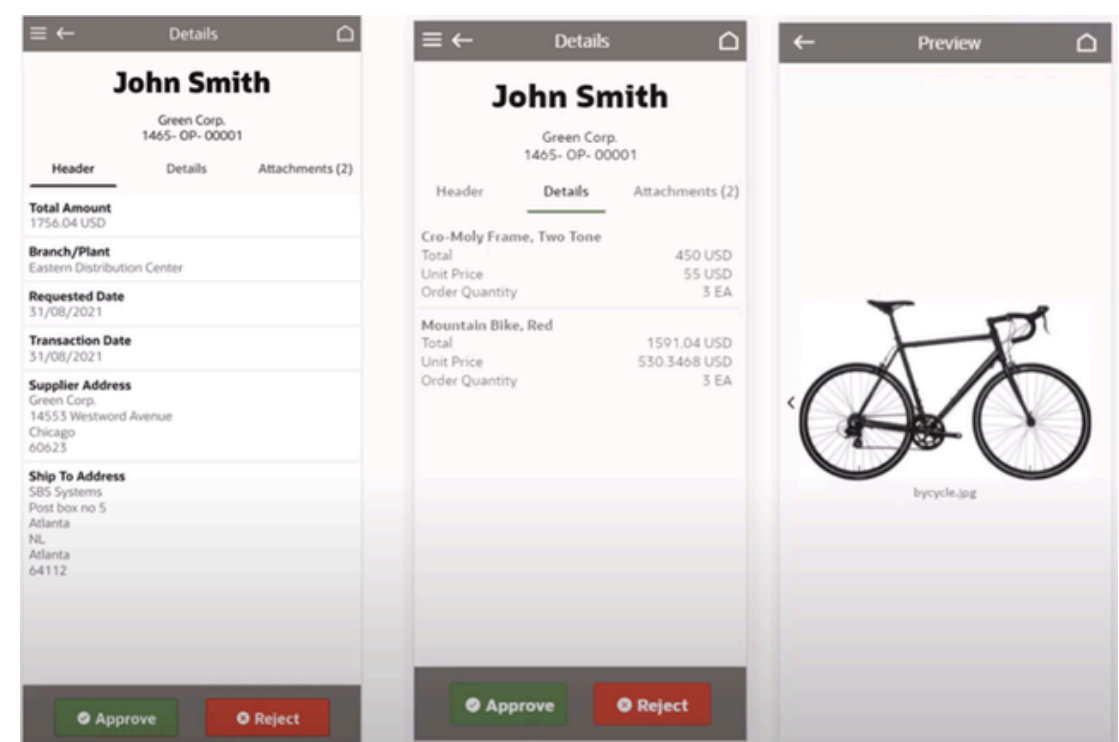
Details

John Smith

Green Corp.
1465- OP- 00001

Header
Details
Attachments (2)

Total Amount
1756.04 USD

Branch/Plant
Eastern Distribution Center

Requested Date
31/08/2021

Transaction Date
31/08/2021

Supplier Address
Green Corp.
14553 Westword Avenue
Chicago
60623

Ship To Address
SBS Systems
Post box no 5
Atlanta
NL
Atlanta
64112

Approve
Reject

Details

John Smith

Green Corp.
1465- OP- 00001

Header
Details
Attachments (2)

Cro-Moly Frame, Two Tone
Total 450 USD
Unit Price 55 USD
Order Quantity 3 EA

Mountain Bike, Red
Total 1591.04 USD
Unit Price 530.3468 USD
Order Quantity 3 EA

Approve
Reject

Preview

bycycle.jpg